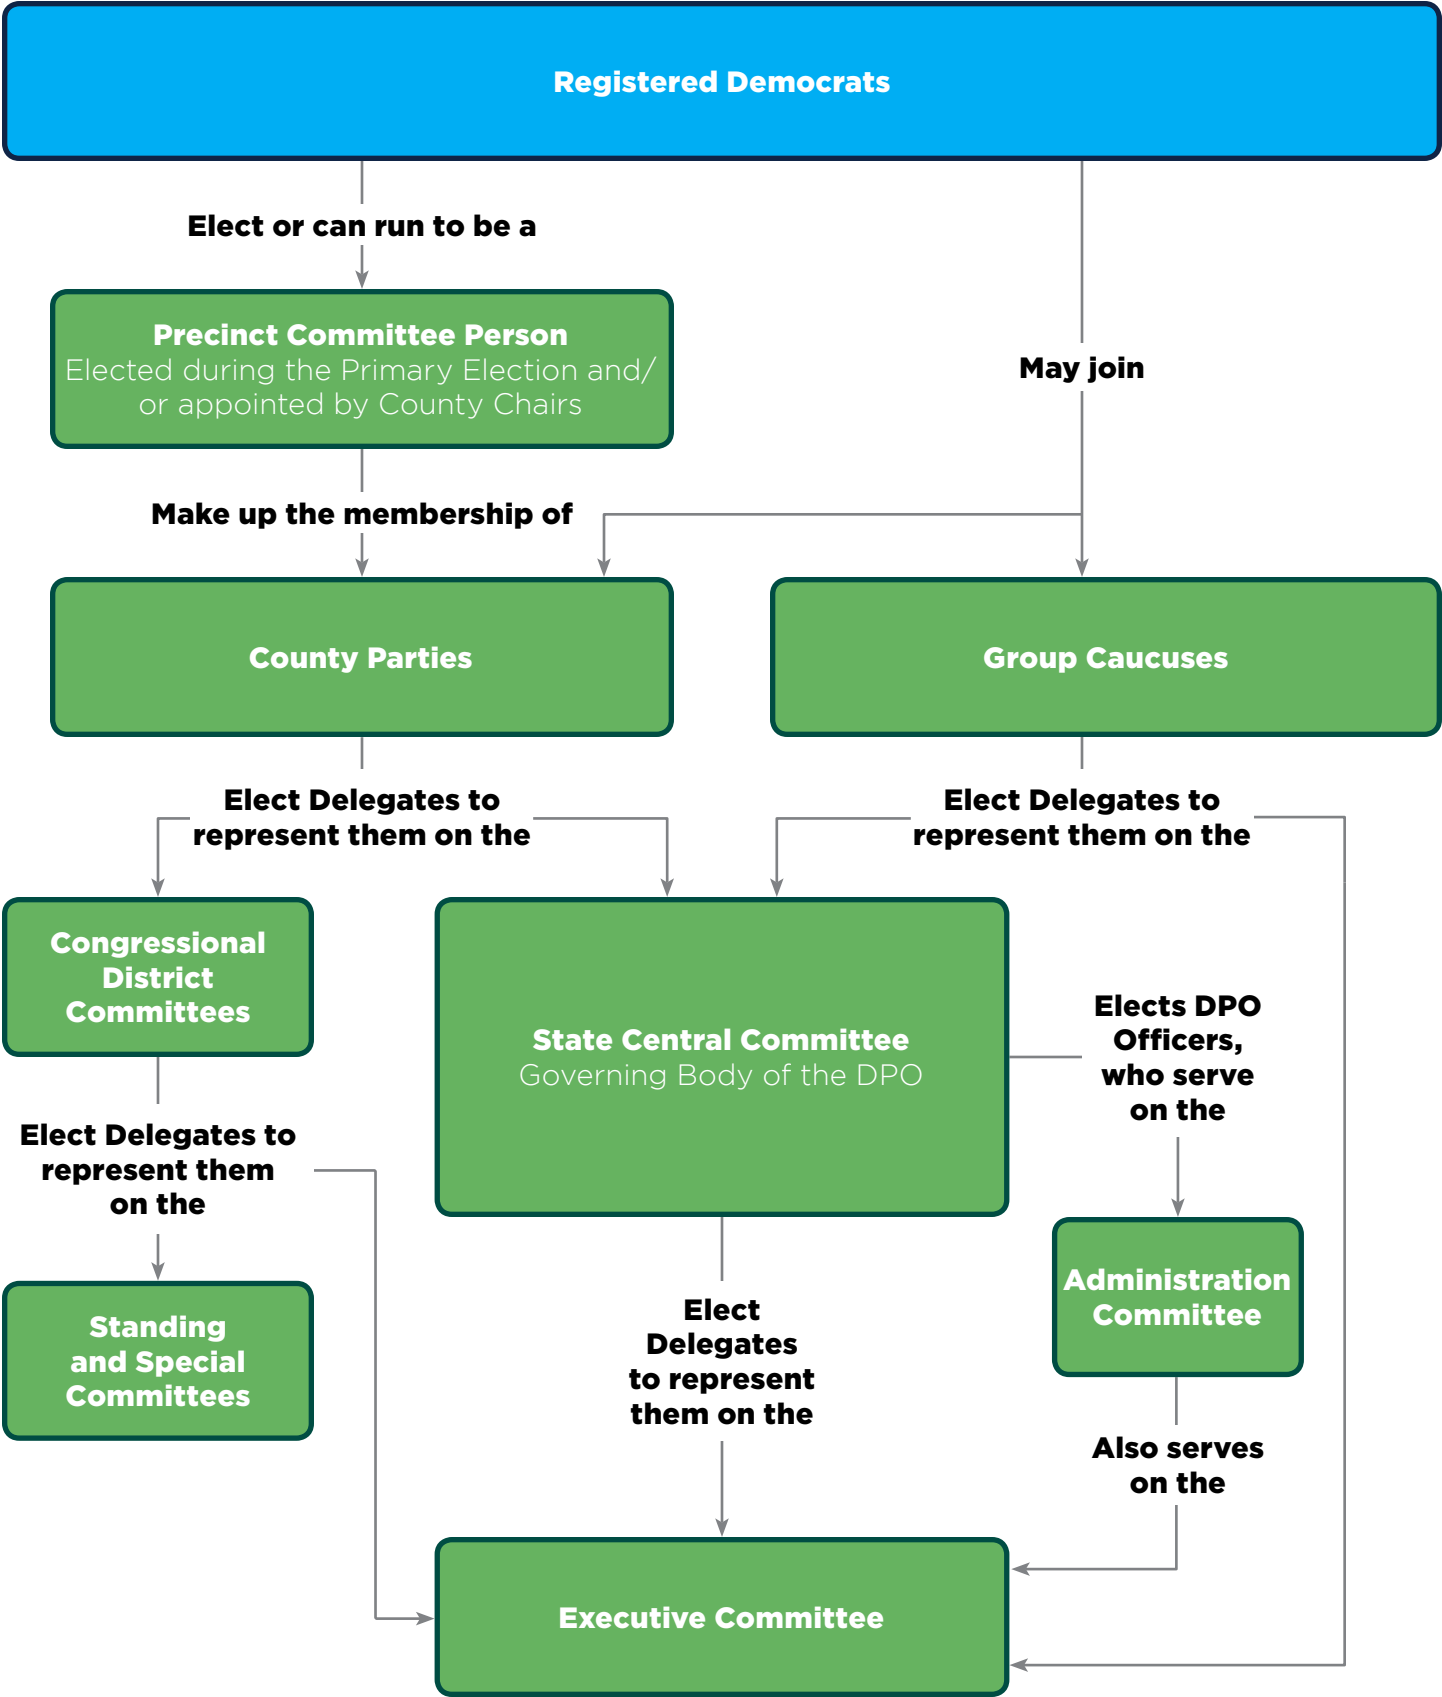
Registered Democrats

Elect or can run to be a

May join

Precinct Committee Person
Elected during the Primary Election and/ or appointed by County Chairs

Make up the membership of

County Parties

Group Caucuses

Elect Delegates to represent them on the

Elect Delegates to represent them on the

Congressional District Committees

State Central Committee
Governing Body of the DPO

Elects DPO Officers, who serve on the

Elect Delegates to represent them on the

Administration Committee

Standing and Special Committees

Elect Delegates to represent them on the

Also serves on the

Executive Committee